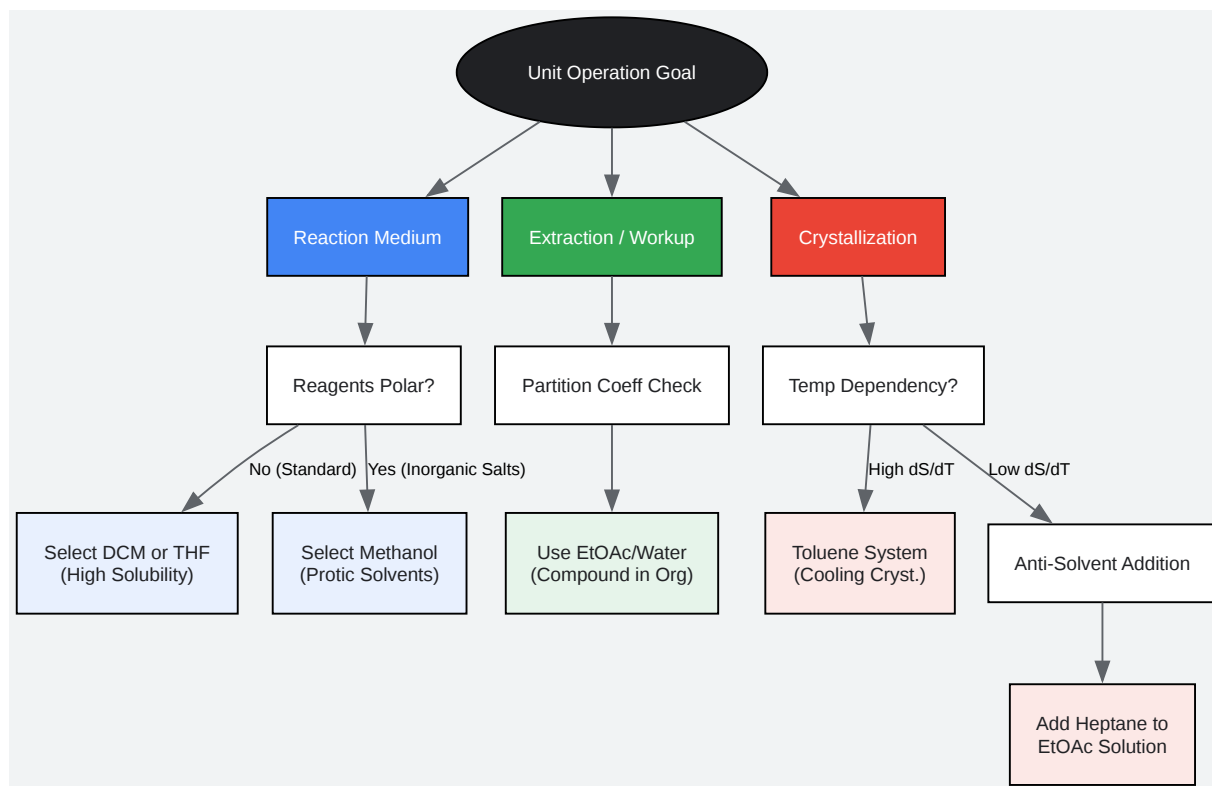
Unit Operation Goal

Reaction Medium

Extraction / Workup

Crystallization

Reagents Polar?

Partition Coeff Check

Temp Dependency?

No (Standard)

Yes (Inorganic Salts)

High dS/dT

Low dS/dT

Select DCM or THF (High Solubility)

Select Methanol (Protic Solvents)

Use EtOAc/Water (Compound in Org)

Toluene System (Cooling Cryst.)

Anti-Solvent Addition

Add Heptane to EtOAc Solution